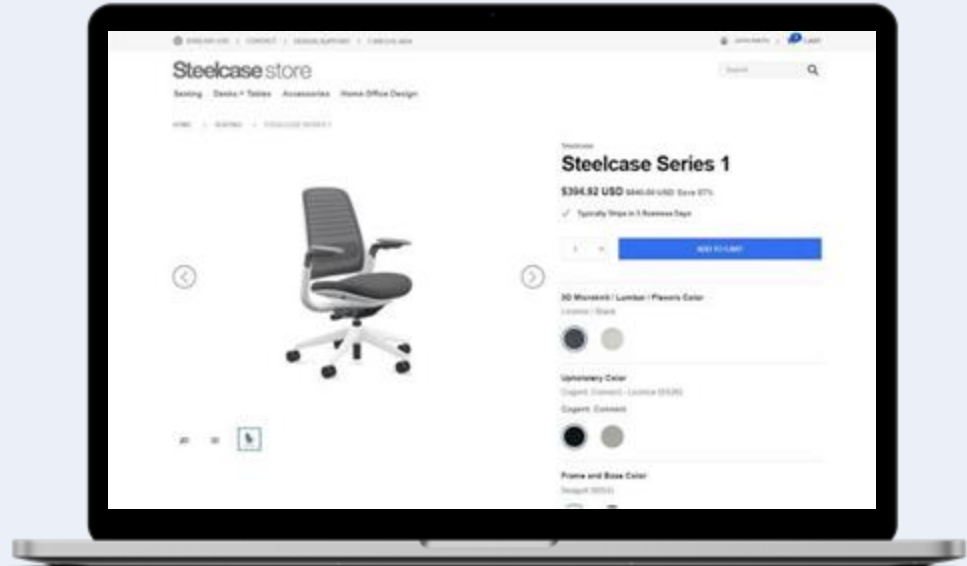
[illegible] | CONTACT | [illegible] | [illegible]

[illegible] | CART

Steelcase store

Search

Seating Desks + Tables Accessories Home Office Design

HOME > SEATING > STEELCASE SERIES 1

Steelcase

Steelcase Series 1

$394.92 USD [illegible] USD Save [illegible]%

✓ Typically Ships in 5 Business Days

1 +

ADD TO CART

3D Microknit / Lumbar / Flexors Color

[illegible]

Upholstery Color

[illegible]

Cogent: Connect

Frame and Base Color

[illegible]